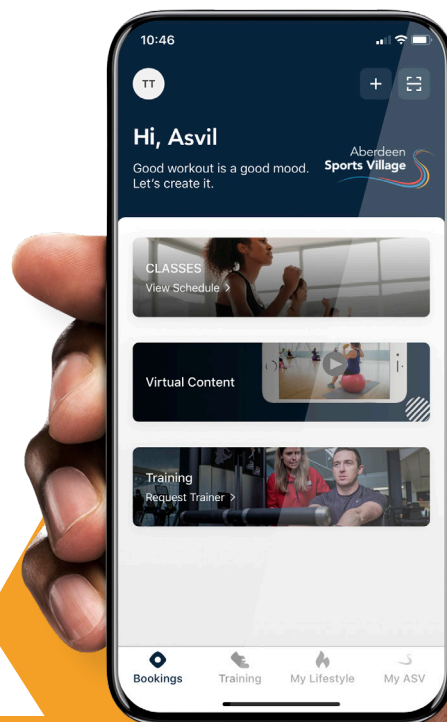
10:46

TT

+

Hi, Asvil

Good workout is a good mood. Let's create it.

Aberdeen Sports Village

CLASSES
View Schedule >

Virtual Content

Training
Request Trainer >

Bookings
Training
My Lifestyle
My ASV